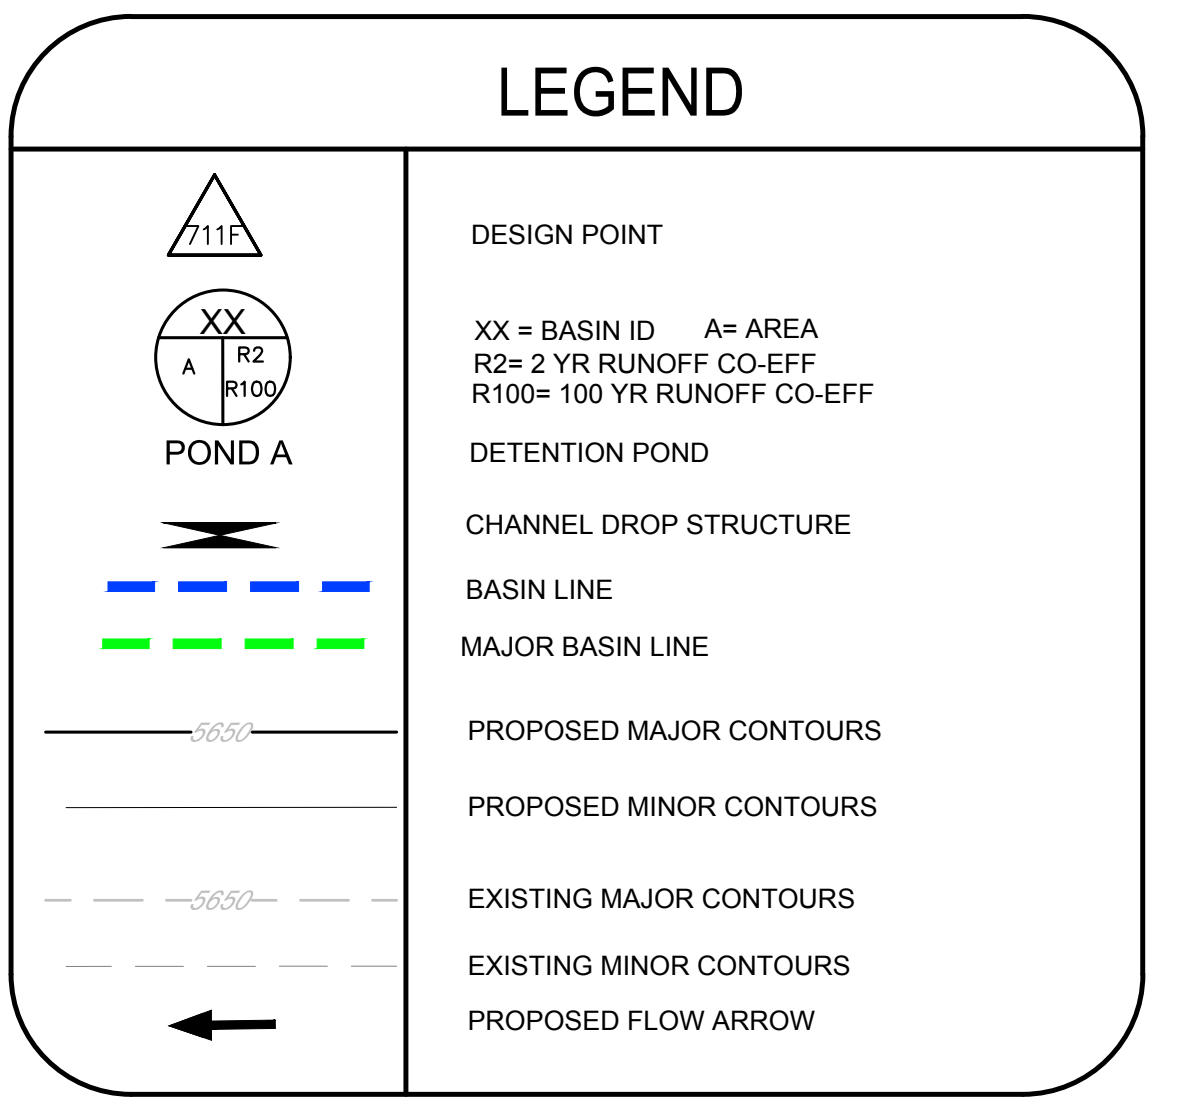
LEGEND

| | |
|---|---|
| 711F | DESIGN POINT |
| XX, A, R2, R100 | XX = BASIN ID A= AREA<br>R2= 2 YR RUNOFF CO-EFF<br>R100= 100 YR RUNOFF CO-EFF |
| POND A | DETENTION POND |
| | CHANNEL DROP STRUCTURE |
| | BASIN LINE |
| | MAJOR BASIN LINE |
| 5650 | PROPOSED MAJOR CONTOURS |
| | PROPOSED MINOR CONTOURS |
| 5650 | EXISTING MAJOR CONTOURS |
| | EXISTING MINOR CONTOURS |
| | PROPOSED FLOW ARROW |